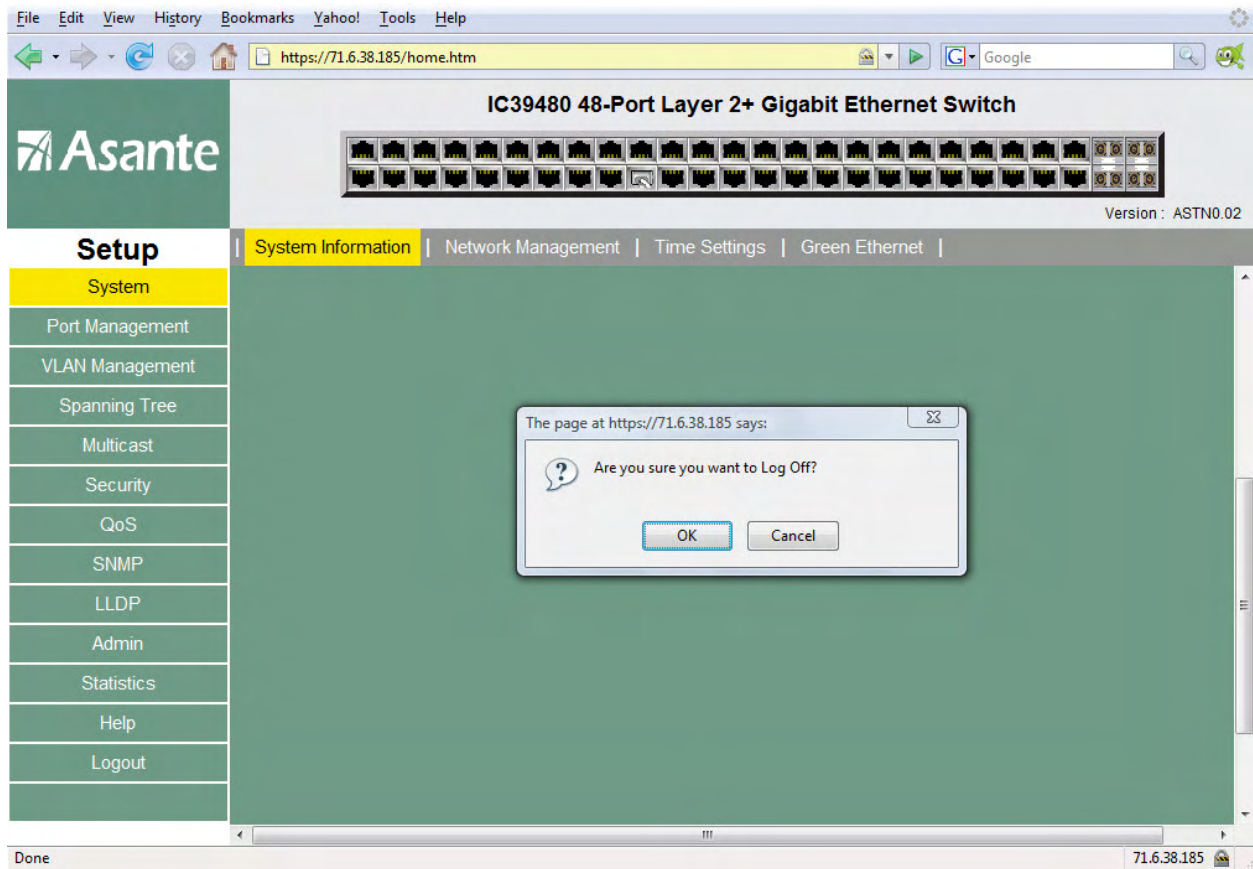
File Edit View History Bookmarks Yahoo! Tools Help

https://71.6.38.185/home.htm

Google

Asante

IC39480 48-Port Layer 2+ Gigabit Ethernet Switch

Version : ASTN0.02

Setup

System Information | Network Management | Time Settings | Green Ethernet |

System
Port Management
VLAN Management
Spanning Tree
Multicast
Security
QoS
SNMP
LLDP
Admin
Statistics
Help
Logout

The page at https://71.6.38.185 says:

Are you sure you want to Log Off?

OK Cancel

Done

71.6.38.185